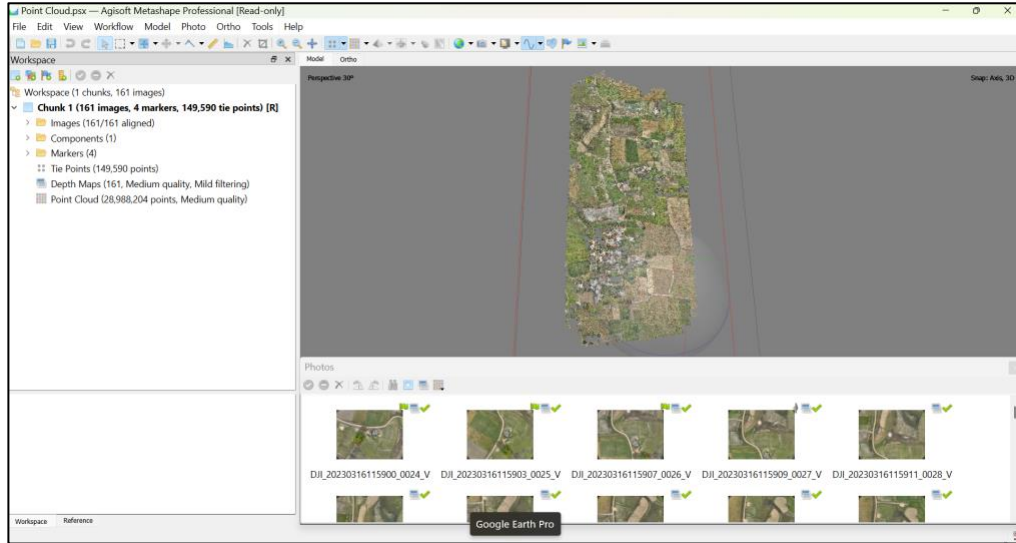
Point Cloud.psx — Agisoft Metashape Professional [Read-only]

File Edit View Workflow Model Photo Ortho Tools Help

Workspace

Workspace (1 chunks, 161 images)

Chunk 1 (161 images, 4 markers, 149,590 tie points) [R]

Images (161/161 aligned)

Components (1)

Markers (4)

Tie Points (149,590 points)

Depth Maps (161, Medium quality, Mild filtering)

Point Cloud (28,988,204 points, Medium quality)

Model Ortho

Perspective 30°

Snap: Axis, 3D

Photos

DJI_20230316115900_0024_V DJI_20230316115903_0025_V DJI_20230316115907_0026_V DJI_20230316115909_0027_V DJI_20230316115911_0028_V

Google Earth Pro

Workspace Reference